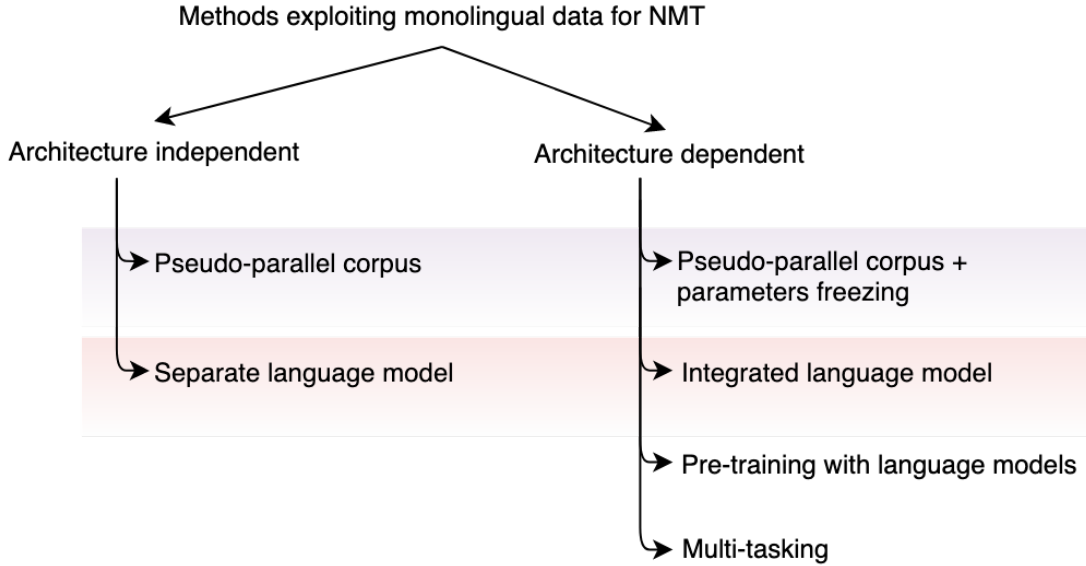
Methods exploiting monolingual data for NMT

Architecture independent

Architecture dependent

Pseudo-parallel corpus

Pseudo-parallel corpus + parameters freezing

Separate language model

Integrated language model

Pre-training with language models

Multi-tasking